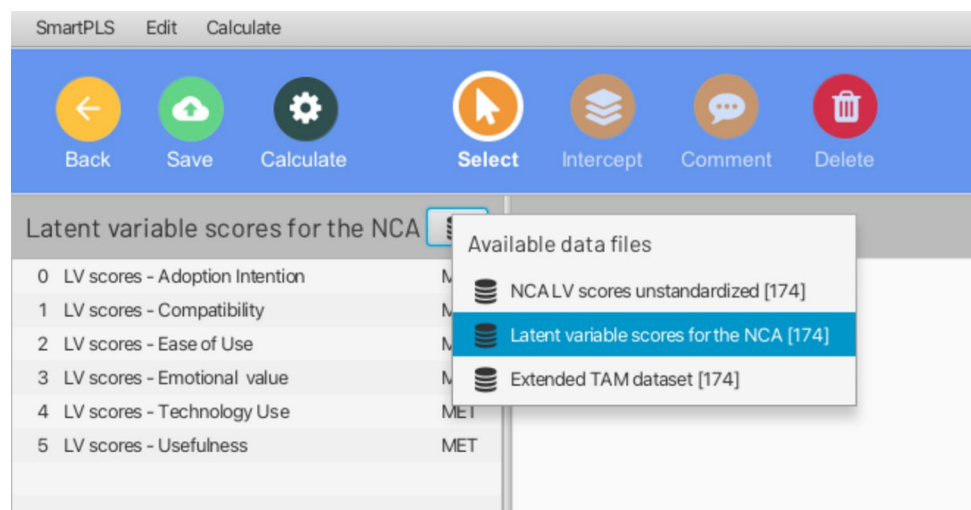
SmartPLS Edit Calculate

Back Save Calculate Select Intercept Comment Delete

Latent variable scores for the NCA

| | | |
|---|---|---|
| 0 | LV scores - Adoption Intention | M |
| 1 | LV scores - Compatibility | M |
| 2 | LV scores - Ease of Use | M |
| 3 | LV scores - Emotional value | M |
| 4 | LV scores - Technology Use | MET |
| 5 | LV scores - Usefulness | MET |

Available data files

NCA LV scores unstandardized [174]

Latent variable scores for the NCA [174]

Extended TAM dataset [174]